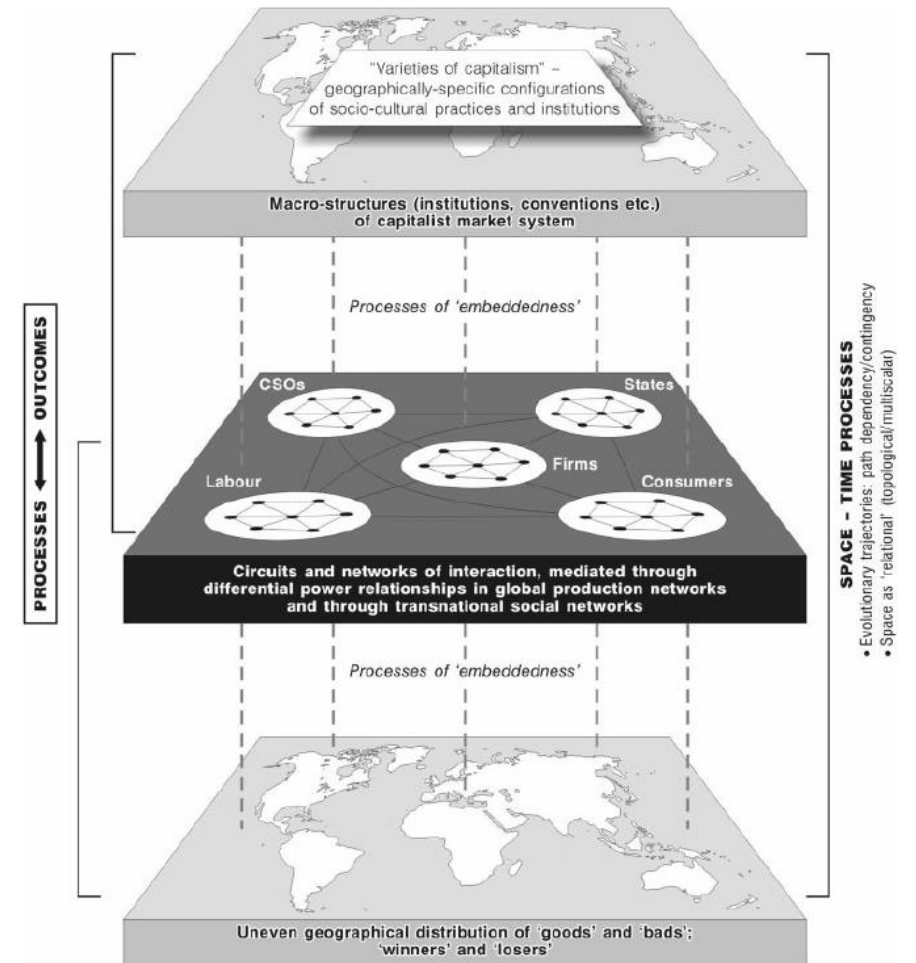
"Varieties of capitalism" – geographically-specific configurations of socio-cultural practices and institutions

Macro-structures (institutions, conventions etc.) of capitalist market system

Processes of 'embeddedness'

PROCESSES ⟷ OUTCOMES

CSOs

States

Firms

Labour

Consumers

Circuits and networks of interaction, mediated through differential power relationships in global production networks and through transnational social networks

Processes of 'embeddedness'

SPACE – TIME PROCESSES
• Evolutionary trajectories: path dependency/contingency
• Space as 'relational' (topological/multiscalar)

Uneven geographical distribution of 'goods' and 'bads'; 'winners' and 'losers'